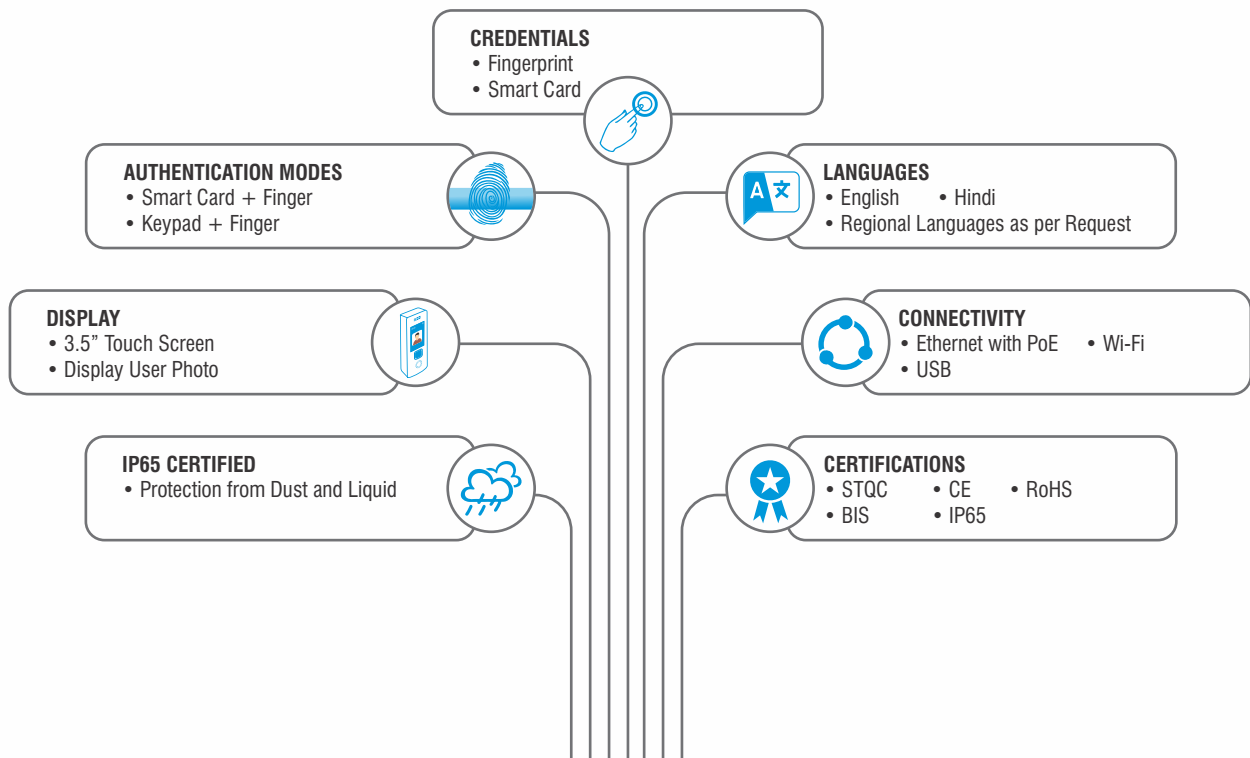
CREDENTIALS
• Fingerprint
• Smart Card

AUTHENTICATION MODES
• Smart Card + Finger
• Keypad + Finger

LANGUAGES
• English • Hindi
• Regional Languages as per Request

DISPLAY
• 3.5” Touch Screen
• Display User Photo

CONNECTIVITY
• Ethernet with PoE • Wi-Fi
• USB

IP65 CERTIFIED
• Protection from Dust and Liquid

CERTIFICATIONS
• STQC • CE • RoHS
• BIS • IP65